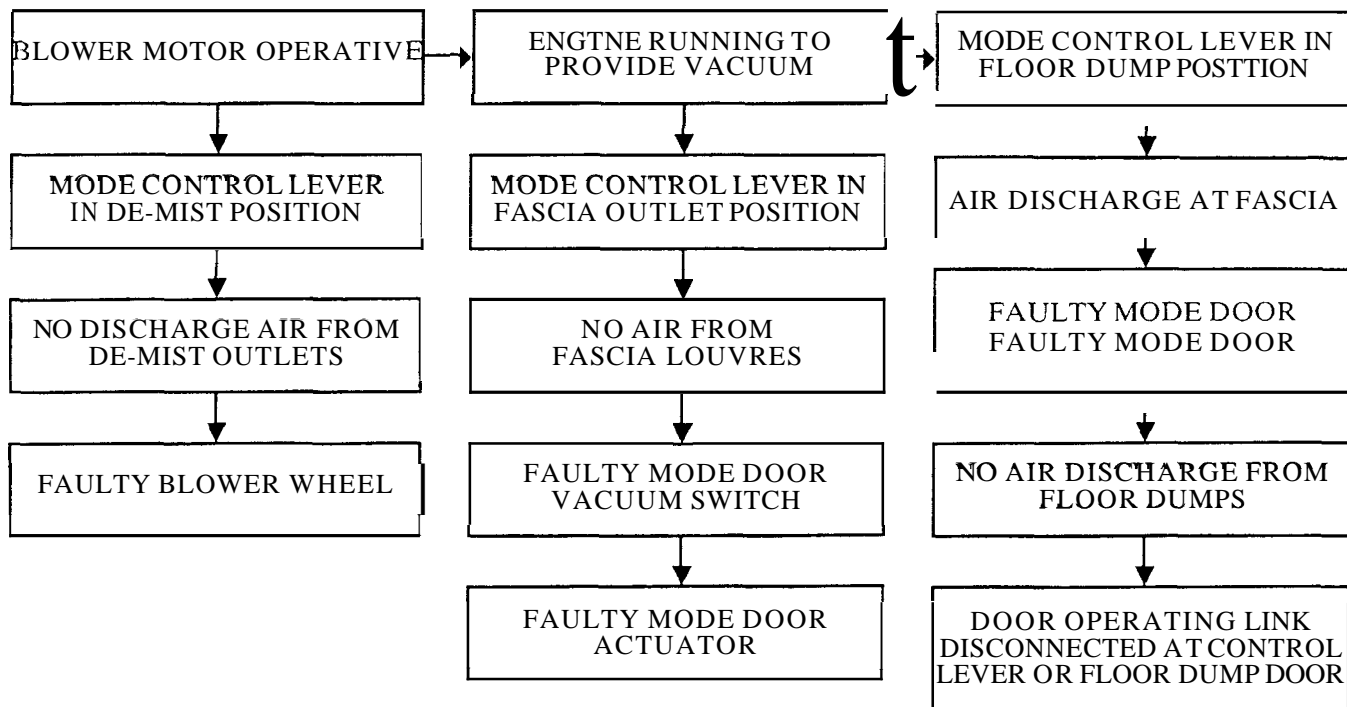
BLOWER MOTOR OPERATIVE

MODE CONTROL LEVER IN DE-MIST POSITION

NO DISCHARGE AIR FROM DE-MIST OUTLETS

FAULTY BLOWER WHEEL

ENGTNE RUNNING TO PROVIDE VACUUM

MODE CONTROL LEVER IN FASCIA OUTLET POSITION

NO AIR FROM FASCIA LOUVRES

FAULTY MODE DOOR VACUUM SWITCH

FAULTY MODE DOOR ACTUATOR

t

MODE CONTROL LEVER IN FLOOR DUMP POSTTION

AIR DISCHARGE AT FASCIA

FAULTY MODE DOOR FAULTY MODE DOOR

NO AIR DISCHARGE FROM FLOOR DUMPS

DOOR OPERATING LINK DISCONNECTED AT CONTROL LEVER OR FLOOR DUMP DOOR